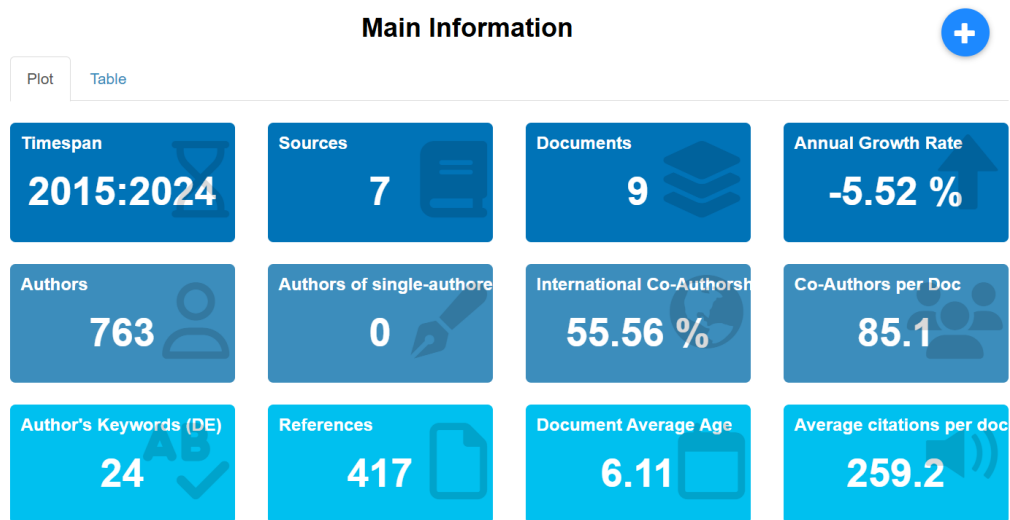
Main Information

+

Plot
Table

Timespan
2015:2024

Sources
7

Documents
9

Annual Growth Rate
-5.52 %

Authors
763

Authors of single-authore
0

International Co-Authorsh
55.56 %

Co-Authors per Doc
85.1

Author's Keywords (DE)
24

References
417

Document Average Age
6.11

Average citations per doc
259.2